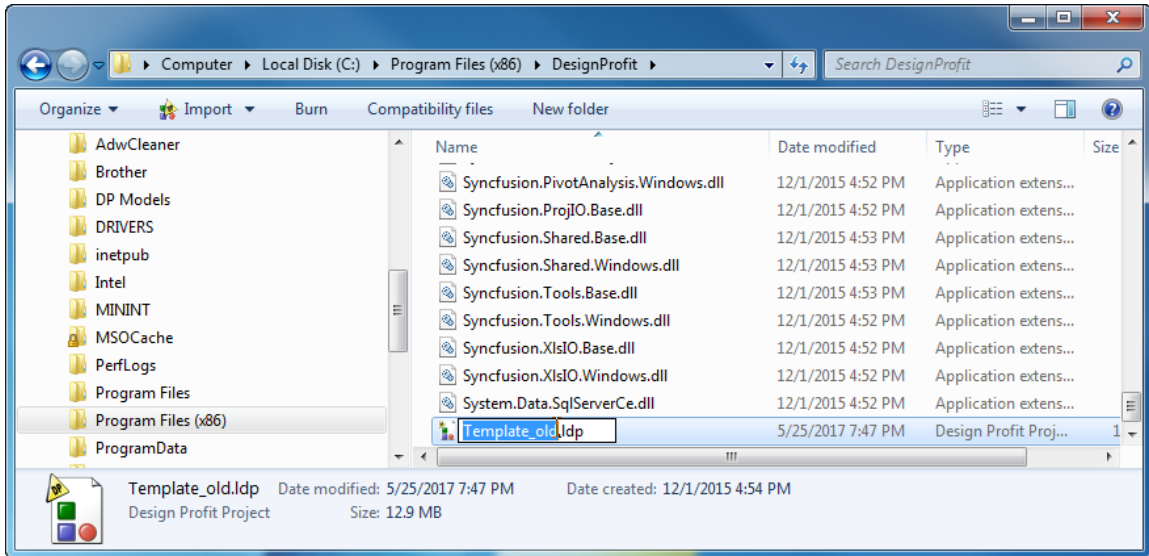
Computer ▸ Local Disk (C:) ▸ Program Files (x86) ▸ DesignProfit ▸

Search DesignProfit

Organize ▾ Import ▾ Burn Compatibility files New folder

AdwCleaner
Brother
DP Models
DRIVERS
inetpub
Intel
MININT
MSOCache
PerfLogs
Program Files
Program Files (x86)
ProgramData

| Name | Date modified | Type | Size |
|---|---|---|---|
| Syncfusion.PivotAnalysis.Windows.dll | 12/1/2015 4:52 PM | Application extens... | |
| Syncfusion.ProjIO.Base.dll | 12/1/2015 4:52 PM | Application extens... | |
| Syncfusion.Shared.Base.dll | 12/1/2015 4:53 PM | Application extens... | |
| Syncfusion.Shared.Windows.dll | 12/1/2015 4:53 PM | Application extens... | |
| Syncfusion.Tools.Base.dll | 12/1/2015 4:53 PM | Application extens... | |
| Syncfusion.Tools.Windows.dll | 12/1/2015 4:52 PM | Application extens... | |
| Syncfusion.XlsIO.Base.dll | 12/1/2015 4:52 PM | Application extens... | |
| Syncfusion.XlsIO.Windows.dll | 12/1/2015 4:52 PM | Application extens... | |
| System.Data.SqlServerCe.dll | 12/1/2015 4:52 PM | Application extens... | |
| Template_old.ldp | 5/25/2017 7:47 PM | Design Profit Proj... | 1 |

Template_old.ldp Date modified: 5/25/2017 7:47 PM Date created: 12/1/2015 4:54 PM
Design Profit Project Size: 12.9 MB